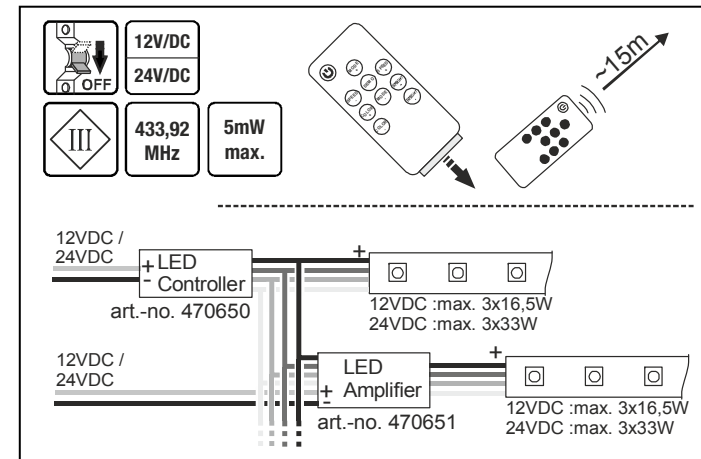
OFF

12V/DC
24V/DC

III

433,92 MHz

5mW max.

~15m

12VDC / 24VDC

+ LED
- Controller

art.-no. 470650

+

12VDC :max. 3x16,5W
24VDC :max. 3x33W

12VDC / 24VDC

LED
+ Amplifier
-

art.-no. 470651

+

12VDC :max. 3x16,5W
24VDC :max. 3x33W